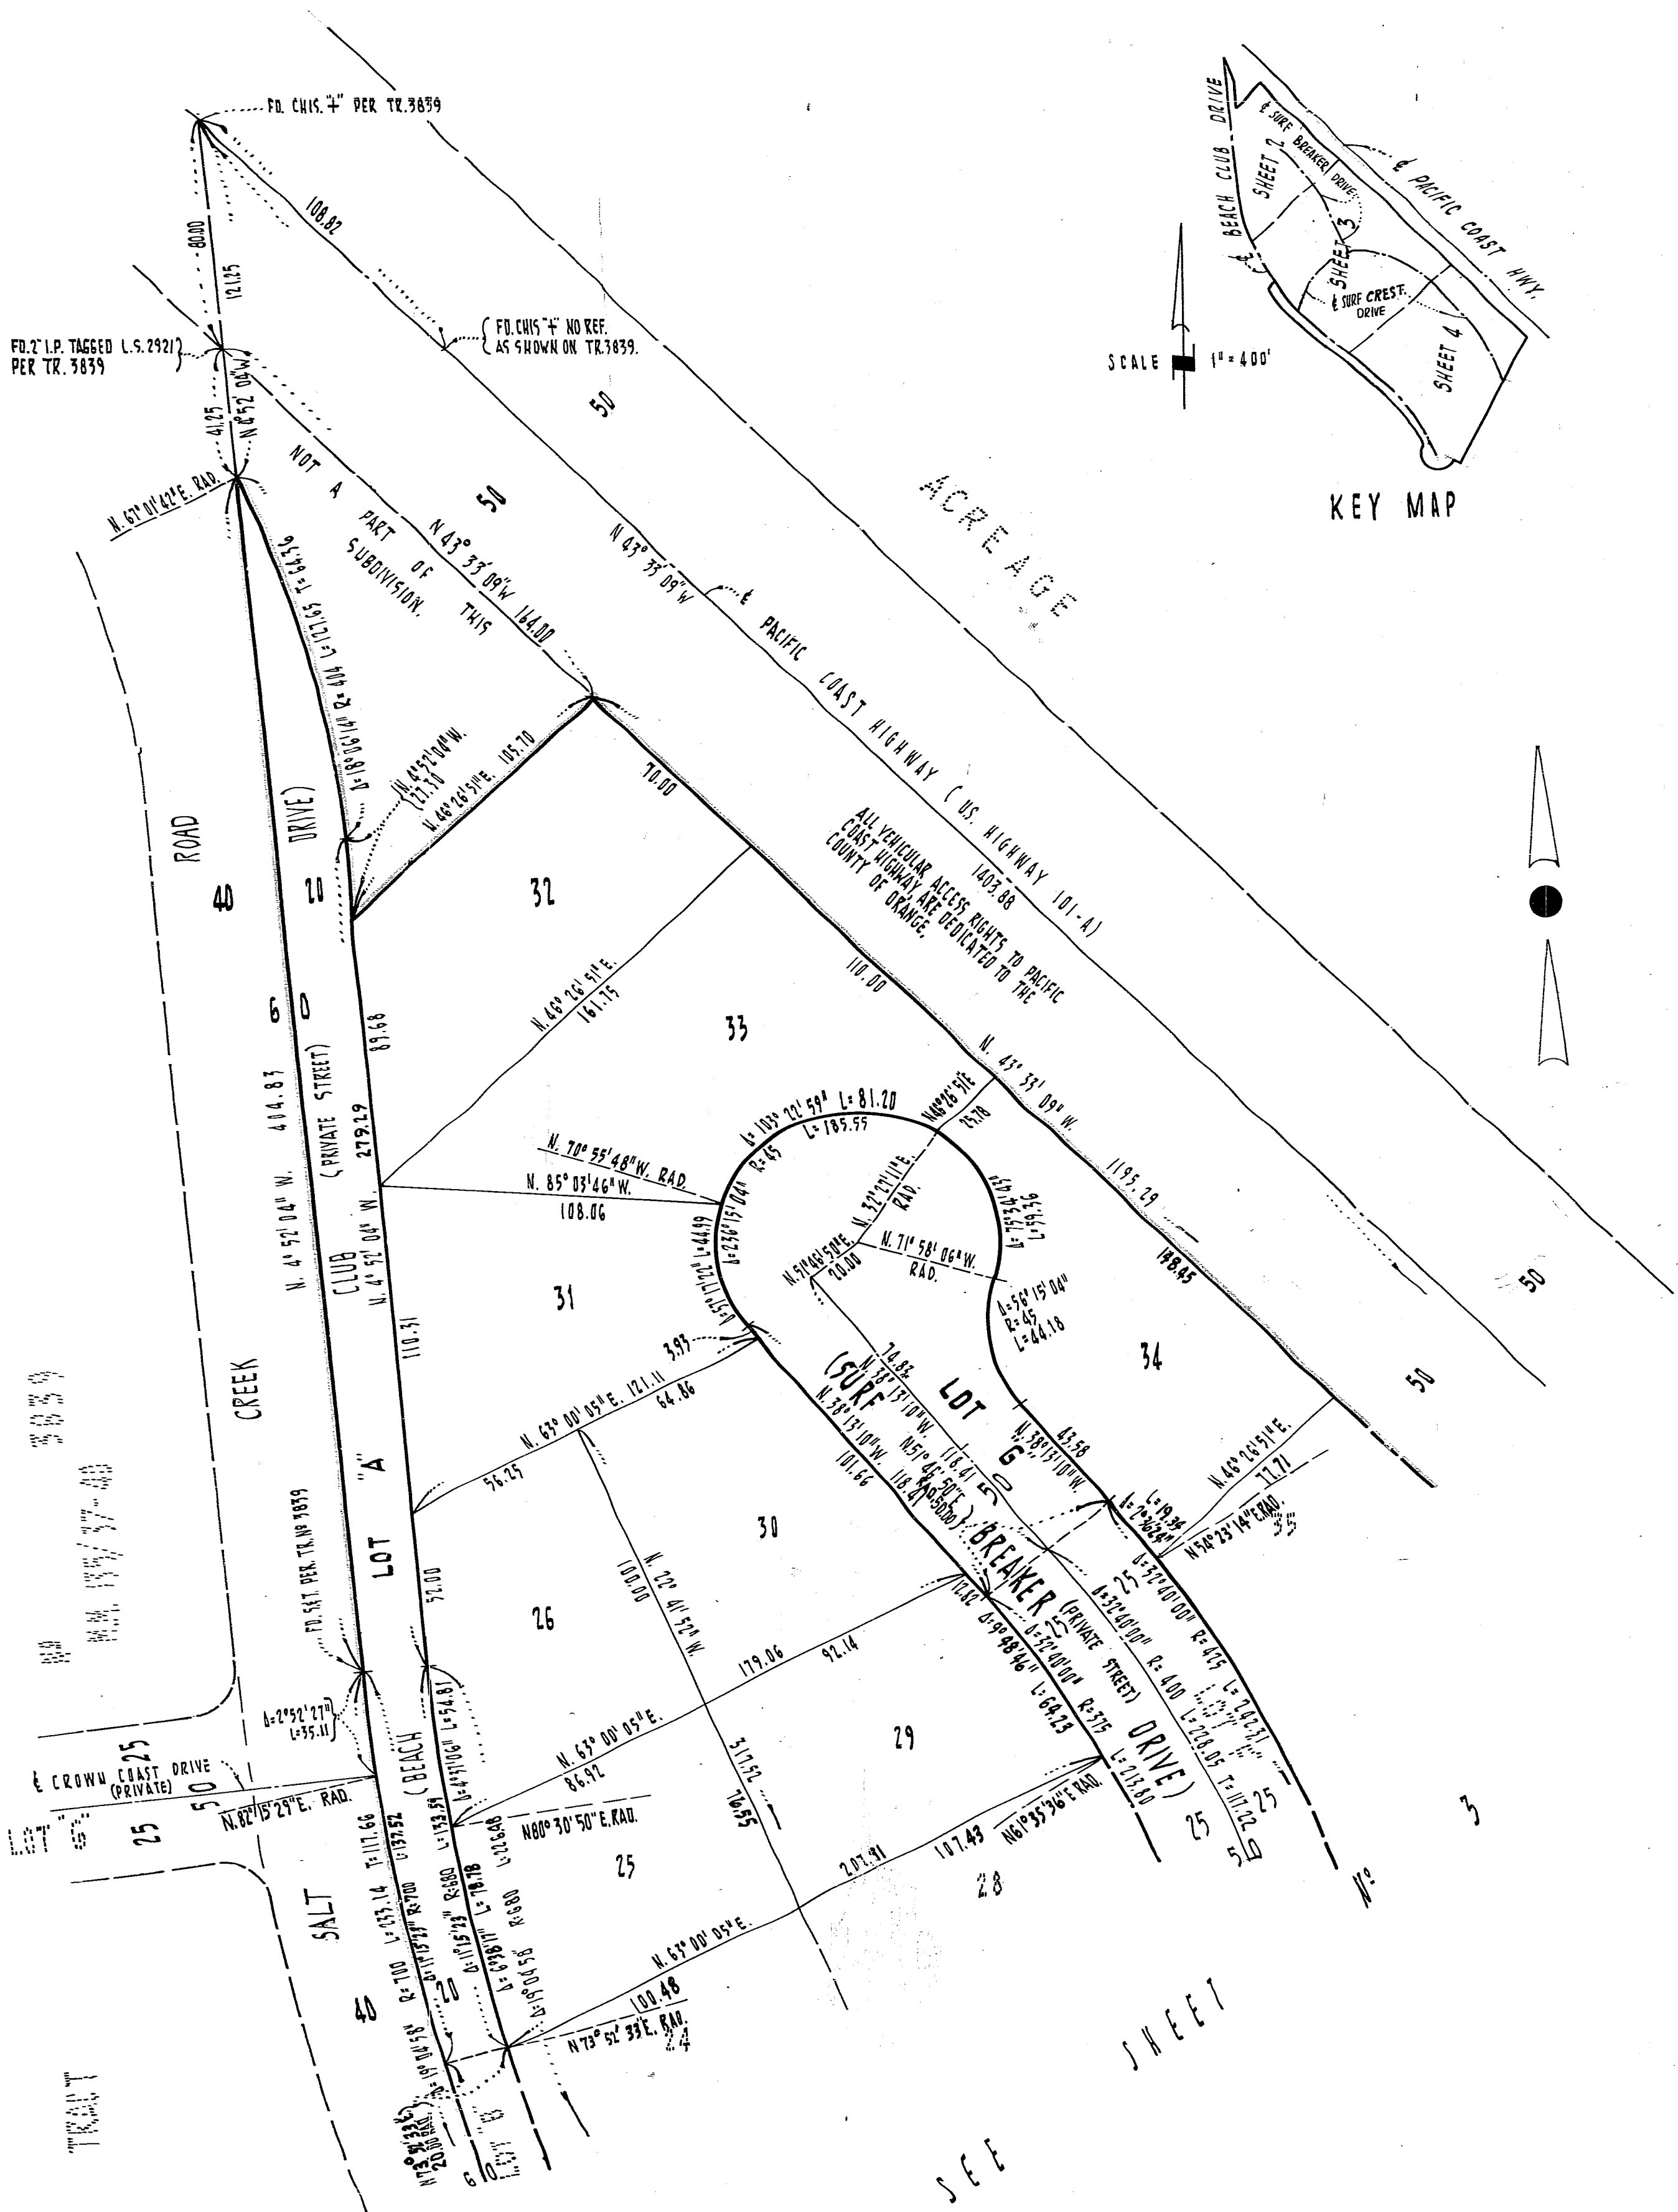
FD. CHIS. "+" PER TR. 3839

80.00
12.25
108.82

FD. 2" I.P. TAGGED L.S. 2921
PER TR. 3839

FD. CHIS "+" NO REF.
AS SHOWN ON TR. 3839.

41.25
N. 4°52'04"W.

N. 67°01'42"E. RAD.

NOT A PART OF THIS SUBDIVISION.

N. 43°33'09"W. 164.00

50
50

N. 43°33'09"W.
℄ PACIFIC COAST HIGHWAY (U.S. HIGHWAY 101-A)
1403.88

ACREAGE

KEY MAP
℄ BEACH CLUB DRIVE
℄ SURF BREAKER DRIVE
℄ PACIFIC COAST HWY.
SHEET 2
SHEET 3
SHEET 4
℄ SURF CREST DRIVE
SCALE 1" = 400'

Δ=18°06'14" R=404 L=127.65 T=64.39
N. 4°52'04"W.
27.30
N. 46°26'51"E. 105.70
70.00

ALL VEHICULAR ACCESS RIGHTS TO PACIFIC COAST HIGHWAY ARE DEDICATED TO THE COUNTY OF ORANGE.

ROAD
40
20
DRIVE)
32
60
110.00
N. 46°26'51"E.
161.15
33
89.68
N. 4°52'04"W. 404.87
(PRIVATE STREET)
279.29
CLUB
N. 4°52'04"W.

N. 43°33'09"W.
1195.29
148.45
50
50

Δ=103°22'59" L=81.20
L=185.55
R=45
N46°26'51"E
23.78
N. 70°55'48"W. RAD.
N. 85°03'46"W.
108.06
Δ=236°15'04"
L=44.19
Δ=57°17'22"
N. 32°27'11"E. RAD.
Δ=75°34'03"
L=59.36
N. 51°46'50"E.
20.00
N. 71°58'06"W. RAD.
Δ=56°15'04"
R=45
L=44.18

31
34
CREEK
110.31
3.97
N. 63°00'05"E. 121.11
64.86
74.82
N. 38°13'10"W.
(SURF
LOT G
N. 38°13'10"W.
101.66
N. 51°46'50"E. (RAD.)
118.41
118.41
50
20.00
43.58
N. 38°13'10"W.

N. 46°26'51"E.
17.71
L=19.34
Δ=2°36'24"
N. 74°23'14"E. RAD.
35

3839
M.M. 157/37-40

LOT "A"
56.25
N. 22°41'52"W.
100.00
30
FD. SET PER TR. NO 3839
52.00
26
BREAKER
(PRIVATE STREET)
DRIVE)
Δ=9°48'46" L=64.23 R=375
25
Δ=32°40'00" R=400 L=228.05
Δ=32°40'00" R=425 L=242.31 T=117.22
Δ=32°40'00"
25
25

Δ=2°52'27"
L=35.11
179.06
92.14
N. 63°00'05"E.
86.92
29
Δ=4°41'06" L=54.81
(BEACH
℄ CROWN COAST DRIVE (PRIVATE)
25
50
N. 82°15'29"E. RAD.
N80°30'50"E. RAD.
L=226.48
LOT "G"
25
T=117.66 L=137.52 L=153.59
SALT
T=117.14 L=233.14 R=700
Δ=11°15'29" R=700
Δ=11°15'23" R=680
L=78.18
Δ=6°38'17"
Δ=19°04'58" R=680
25
207.91
107.43
N61°35'36"E. RAD.
28
L=213.80
25
5
N. 63°00'05"E.
100.48
N73°52'33"E. RAD.
24
40
20
Δ=19°04'58"
N73°52'33"E.
20.00 RAD.
LOT "B"
60
TRACT
No. 3
SEE SHEET
225.55